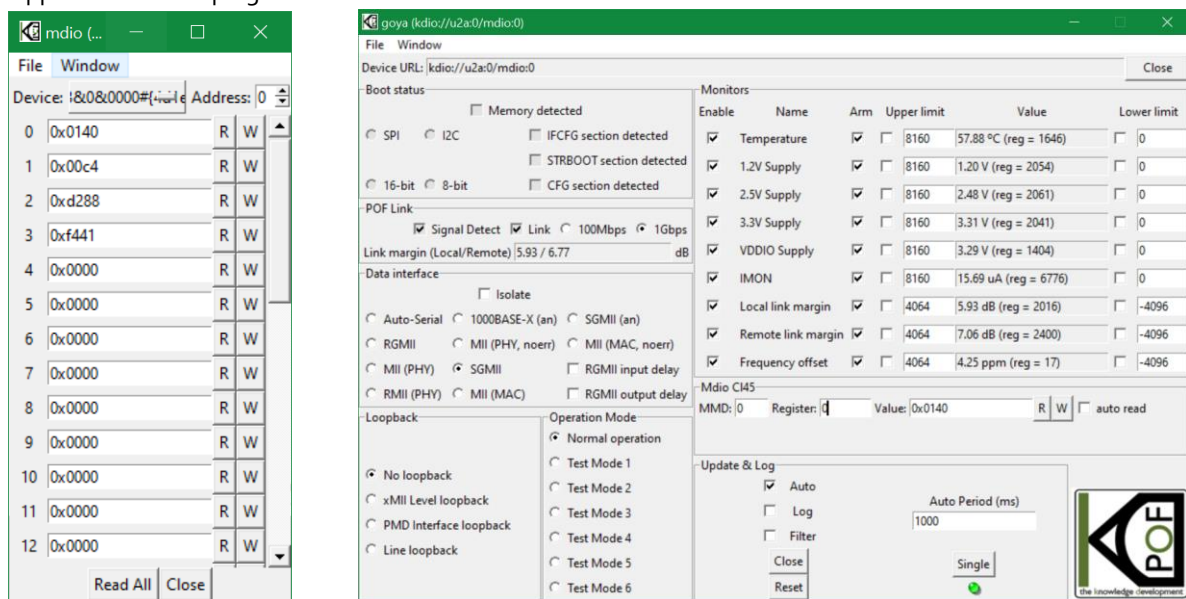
mdio (...

File Window

Device: !&0&0000#{ Address: 0

| | | | |
|---|---|---|---|
| 0 | 0x0140 | R | W |
| 1 | 0x00c4 | R | W |
| 2 | 0xd288 | R | W |
| 3 | 0xf441 | R | W |
| 4 | 0x0000 | R | W |
| 5 | 0x0000 | R | W |
| 6 | 0x0000 | R | W |
| 7 | 0x0000 | R | W |
| 8 | 0x0000 | R | W |
| 9 | 0x0000 | R | W |
| 10 | 0x0000 | R | W |
| 11 | 0x0000 | R | W |
| 12 | 0x0000 | R | W |

Read All Close

goya (kdio://u2a:0/mdio:0)

File Window

Device URL: kdio://u2a:0/mdio:0 Close

Boot status
Memory detected
SPI I2C IFCFG section detected
STRBOOT section detected
16-bit 8-bit CFG section detected

POF Link
Signal Detect Link 100Mbps 1Gbps
Link margin (Local/Remote) 5.93 / 6.77 dB

Data interface
Isolate
Auto-Serial 1000BASE-X (an) SGMII (an)
RGMII MII (PHY, noerr) MII (MAC, noerr)
MII (PHY) SGMII RGMII input delay
RMII (PHY) MII (MAC) RGMII output delay

Loopback
No loopback
xMII Level loopback
PMD Interface loopback
Line loopback

Operation Mode
Normal operation
Test Mode 1
Test Mode 2
Test Mode 3
Test Mode 4
Test Mode 5
Test Mode 6

Monitors

| Enable | Name | Arm | Upper limit | Value | Lower limit |
|---|---|---|---|---|---|
| | Temperature | | 8160 | 57.88 °C (reg = 1646) | 0 |
| | 1.2V Supply | | 8160 | 1.20 V (reg = 2054) | 0 |
| | 2.5V Supply | | 8160 | 2.48 V (reg = 2061) | 0 |
| | 3.3V Supply | | 8160 | 3.31 V (reg = 2041) | 0 |
| | VDDIO Supply | | 8160 | 3.29 V (reg = 1404) | 0 |
| | IMON | | 8160 | 15.69 uA (reg = 6776) | 0 |
| | Local link margin | | 4064 | 5.93 dB (reg = 2016) | -4096 |
| | Remote link margin | | 4064 | 7.06 dB (reg = 2400) | -4096 |
| | Frequency offset | | 4064 | 4.25 ppm (reg = 17) | -4096 |

Mdio Cl45
MMD: 0 Register: 0 Value: 0x0140 R W auto read

Update & Log
Auto
Log
Filter
Auto Period (ms)
1000
Close
Reset
Single

POF
the knowledge development